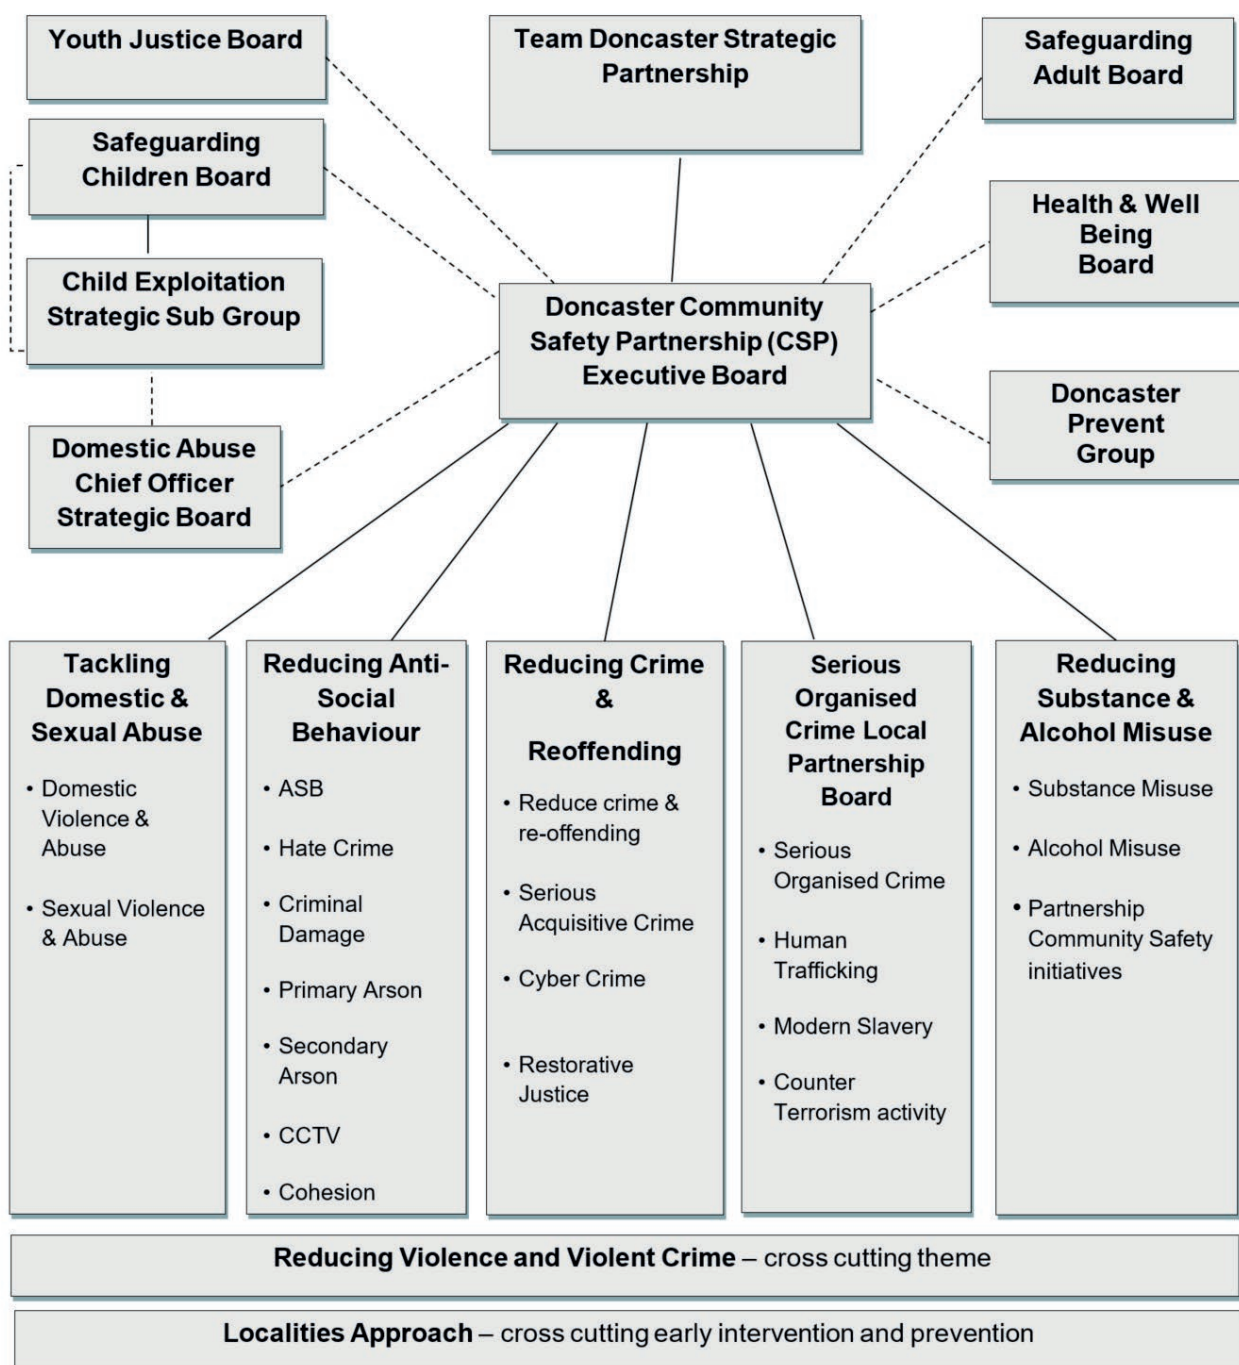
Youth Justice Board

Team Doncaster Strategic Partnership

Safeguarding Adult Board

Safeguarding Children Board

Health & Well Being Board

Child Exploitation Strategic Sub Group

Doncaster Community Safety Partnership (CSP) Executive Board

Doncaster Prevent Group

Domestic Abuse Chief Officer Strategic Board

Tackling Domestic & Sexual Abuse

• Domestic Violence & Abuse

• Sexual Violence & Abuse

Reducing Anti-Social Behaviour

• ASB

• Hate Crime

• Criminal Damage

• Primary Arson

• Secondary Arson

• CCTV

• Cohesion

Reducing Crime & Reoffending

• Reduce crime & re-offending

• Serious Acquisitive Crime

• Cyber Crime

• Restorative Justice

Serious Organised Crime Local Partnership Board

• Serious Organised Crime

• Human Trafficking

• Modern Slavery

• Counter Terrorism activity

Reducing Substance & Alcohol Misuse

• Substance Misuse

• Alcohol Misuse

• Partnership Community Safety initiatives

**Reducing Violence and Violent Crime** – cross cutting theme

**Localities Approach** – cross cutting early intervention and prevention